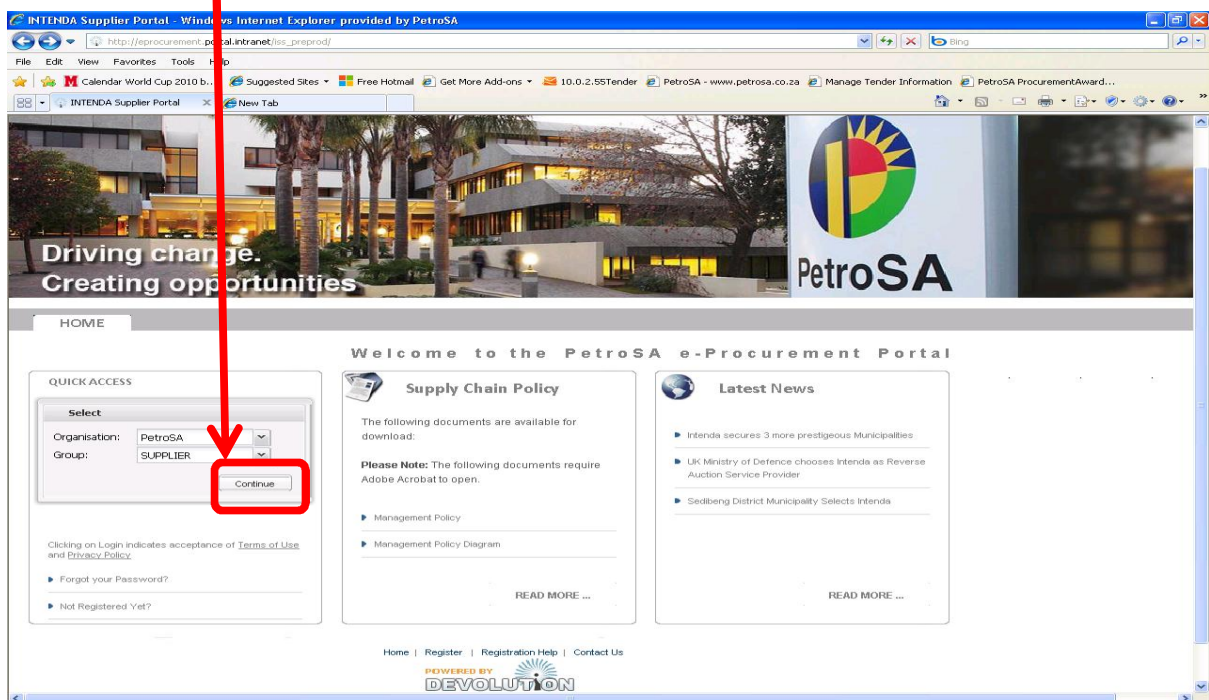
INTENDA Supplier Portal - Windows Internet Explorer provided by PetroSA

http://eprocurement.portal.intranet/iss_preprod/

Bing

File Edit View Favorites Tools Help

Calendar World Cup 2010 b... Suggested Sites Free Hotmail Get More Add-ons 10.0.2.55Tender PetroSA - www.petrosa.co.za Manage Tender Information PetroSA ProcurementAward...

INTENDA Supplier Portal New Tab

Driving change.
Creating opportunities

PetroSA

HOME

Welcome to the PetroSA e-Procurement Portal

QUICK ACCESS

Select

Organisation: PetroSA
Group: SUPPLIER

Continue

Clicking on Login indicates acceptance of Terms of Use and Privacy Policy

Forgot your Password?

Not Registered Yet?

Supply Chain Policy

The following documents are available for download:

Please Note: The following documents require Adobe Acrobat to open.

Management Policy

Management Policy Diagram

READ MORE ...

Latest News

Intenda secures 3 more prestigeous Municipalities

UK Ministry of Defence chooses Intenda as Reverse Auction Service Provider

Sedibeng District Municipality Selects Intenda

READ MORE ...

Home | Register | Registration Help | Contact Us

POWERED BY
DEVOLUTION